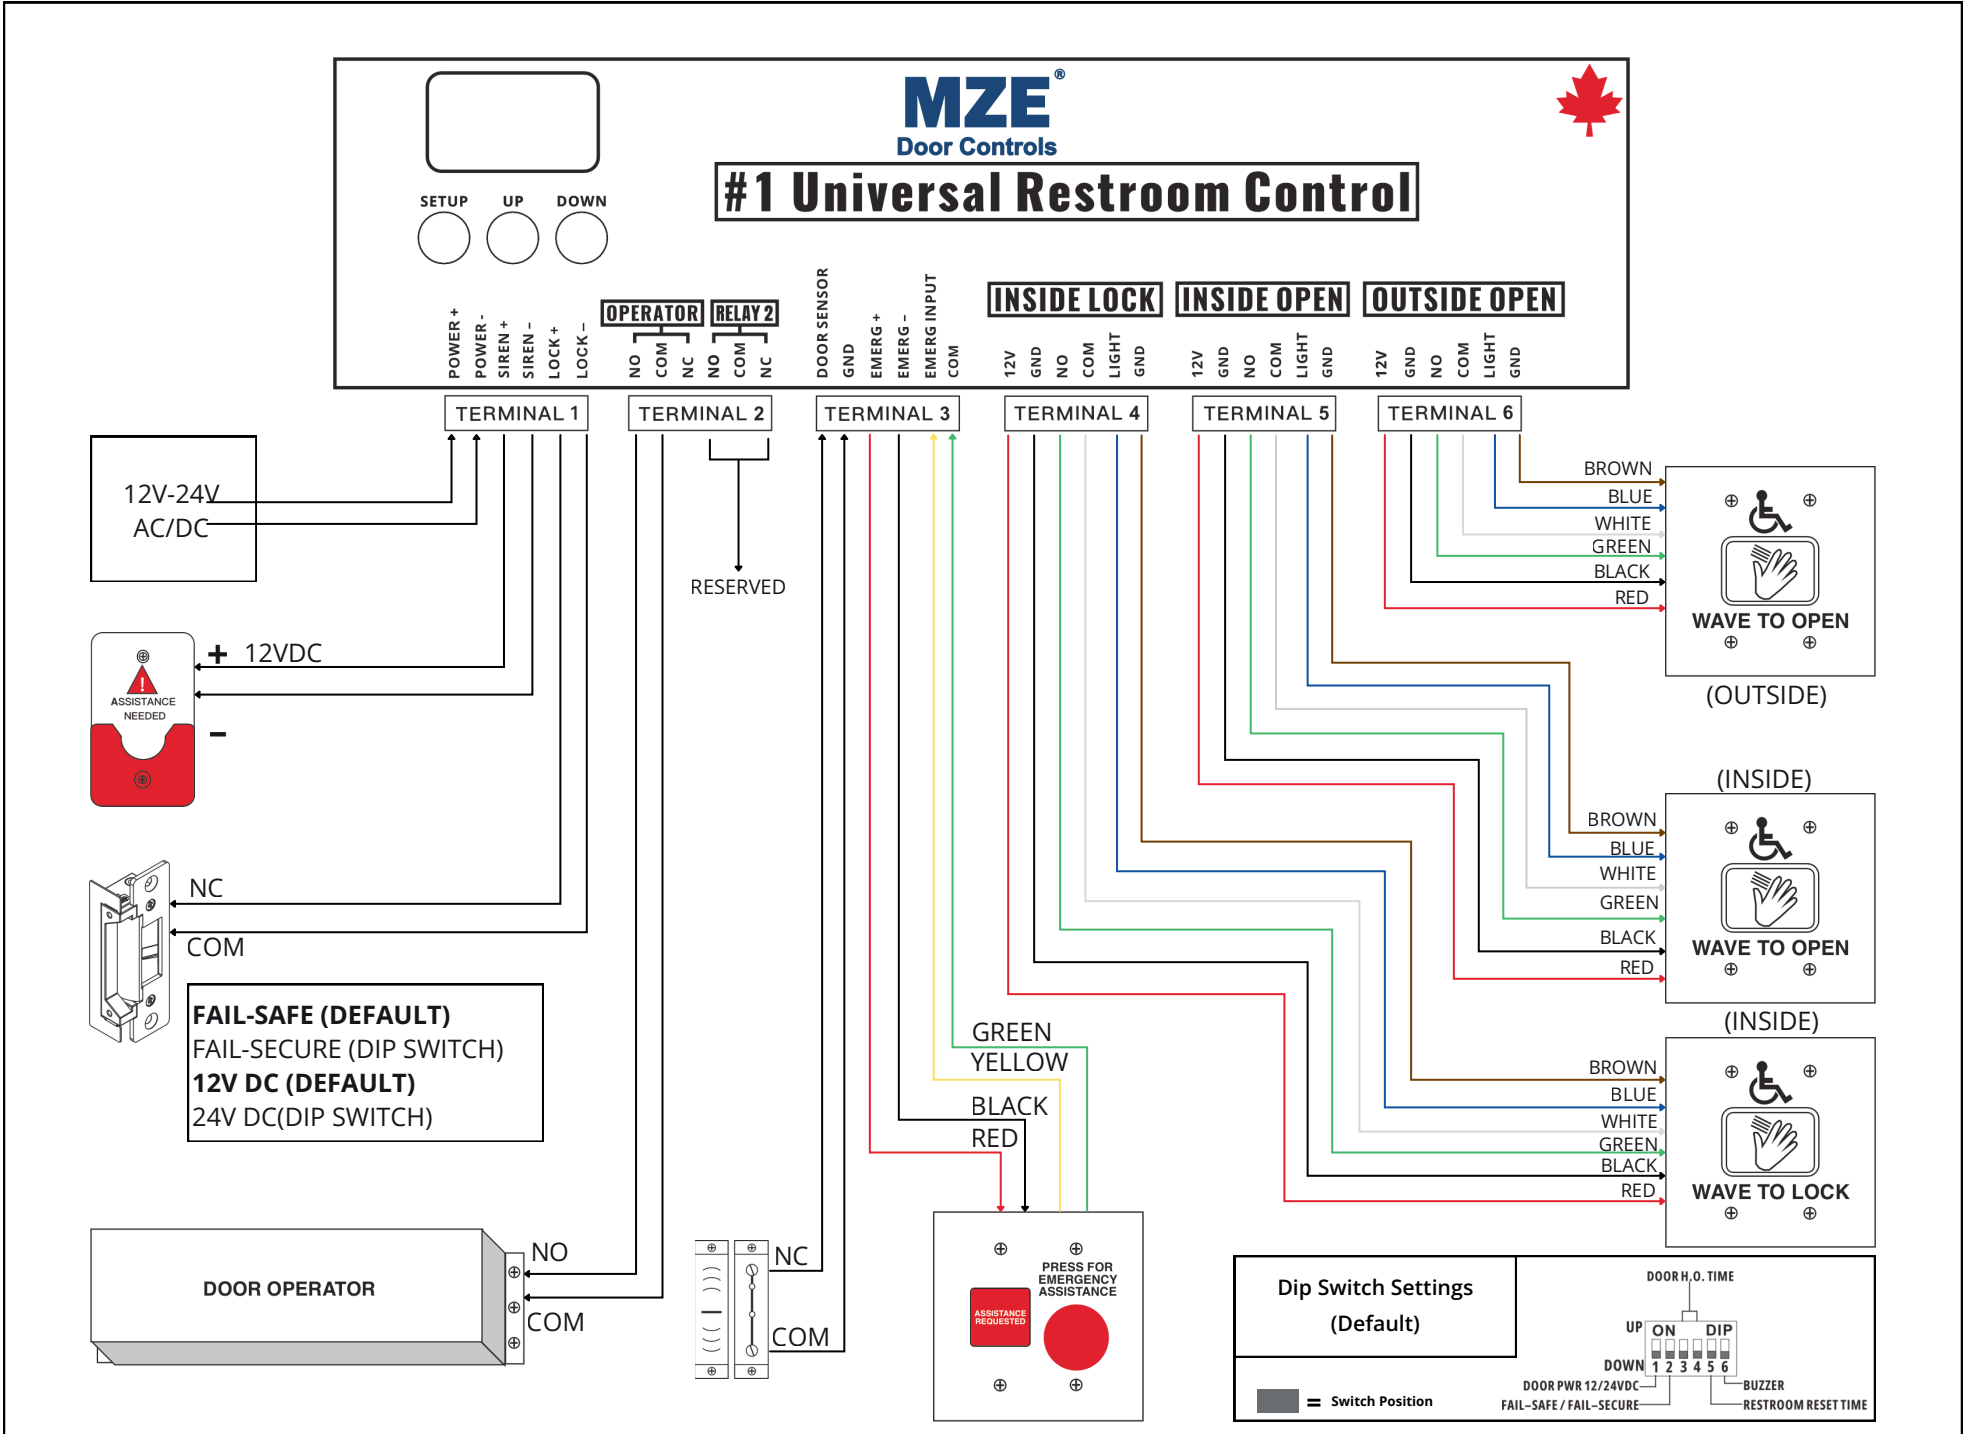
MZE®
Door Controls

#1 Universal Restroom Control

SETUP UP DOWN

POWER + POWER - SIREN + SIREN - LOCK + LOCK -

OPERATOR
NO COM NC

RELAY 2
NO COM NC

DOOR SENSOR GND EMERG + EMERG - EMERG INPUT COM

INSIDE LOCK
12V GND NO COM LIGHT GND

INSIDE OPEN
12V GND NO COM LIGHT GND

OUTSIDE OPEN
12V GND NO COM LIGHT GND

TERMINAL 1
TERMINAL 2
TERMINAL 3
TERMINAL 4
TERMINAL 5
TERMINAL 6

12V-24V
AC/DC

RESERVED

+ 12VDC
ASSISTANCE NEEDED
–

NC
COM

FAIL-SAFE (DEFAULT)
FAIL-SECURE (DIP SWITCH)
12V DC (DEFAULT)
24V DC(DIP SWITCH)

BROWN
BLUE
WHITE
GREEN
BLACK
RED
WAVE TO OPEN
(OUTSIDE)

(INSIDE)
BROWN
BLUE
WHITE
GREEN
BLACK
RED
WAVE TO OPEN

(INSIDE)
BROWN
BLUE
WHITE
GREEN
BLACK
RED
WAVE TO LOCK

GREEN
YELLOW
BLACK
RED

DOOR OPERATOR
NO
COM

NC
COM

PRESS FOR EMERGENCY ASSISTANCE
ASSISTANCE REQUESTED

Dip Switch Settings
(Default)

= Switch Position

DOOR H.O. TIME
UP ON DIP
DOWN 1 2 3 4 5 6
DOOR PWR 12/24VDC
FAIL-SAFE / FAIL-SECURE
BUZZER
RESTROOM RESET TIME